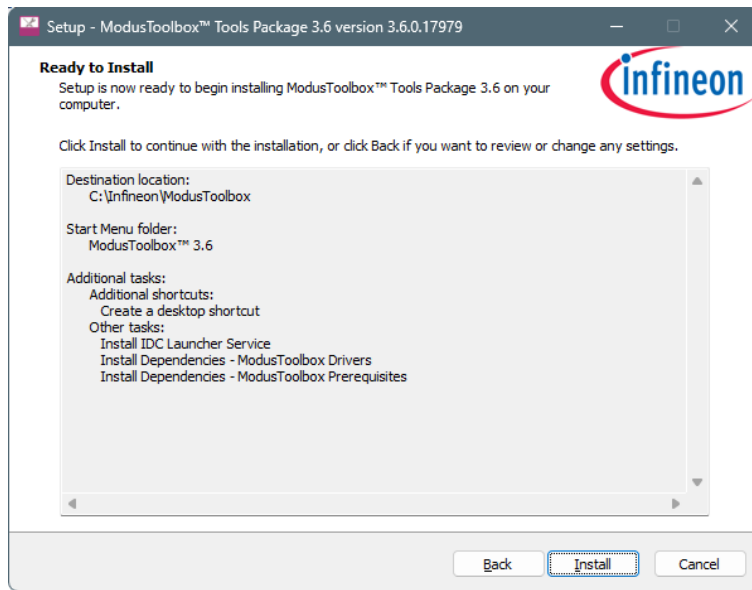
Setup - ModusToolbox™ Tools Package 3.6 version 3.6.0.17979

Ready to Install
Setup is now ready to begin installing ModusToolbox™ Tools Package 3.6 on your computer.

infineon

Click Install to continue with the installation, or click Back if you want to review or change any settings.

Destination location:
C:\Infineon\ModusToolbox

Start Menu folder:
ModusToolbox™ 3.6

Additional tasks:
Additional shortcuts:
Create a desktop shortcut
Other tasks:
Install IDC Launcher Service
Install Dependencies - ModusToolbox Drivers
Install Dependencies - ModusToolbox Prerequisites

Back
Install
Cancel